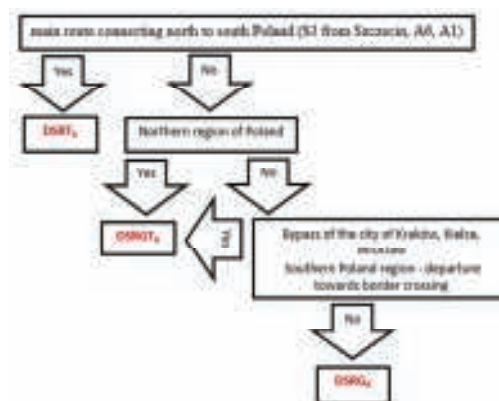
main route connecting north to south Poland (S3 from Szczecin, A6, A1)

Yes

No

DSRT$_s$

Northern region of Poland

Yes

No

DSRGT$_s$

Yes

Bypass of the city of Kraków, Bielsa, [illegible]

Southern Poland region - departure towards border crossing

No

DSRG$_s$